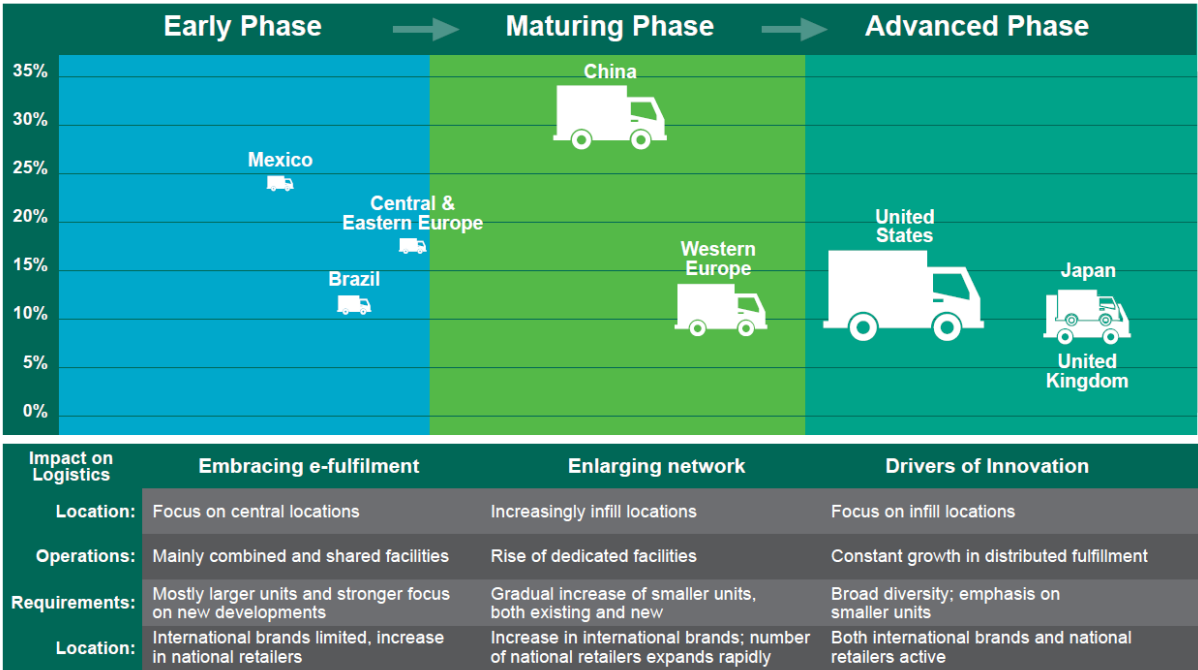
Early Phase | Maturing Phase | Advanced Phase

35%
30%
25%
20%
15%
10%
5%
0%

China
Mexico
Central & Eastern Europe
Brazil
Western Europe
United States
Japan
United Kingdom

| Impact on Logistics | Embracing e-fulfilment | Enlarging network | Drivers of Innovation |
|---|---|---|---|
| Location: | Focus on central locations | Increasingly infill locations | Focus on infill locations |
| Operations: | Mainly combined and shared facilities | Rise of dedicated facilities | Constant growth in distributed fulfillment |
| Requirements: | Mostly larger units and stronger focus on new developments | Gradual increase of smaller units, both existing and new | Broad diversity; emphasis on smaller units |
| Location: | International brands limited, increase in national retailers | Increase in international brands; number of national retailers expands rapidly | Both international brands and national retailers active |